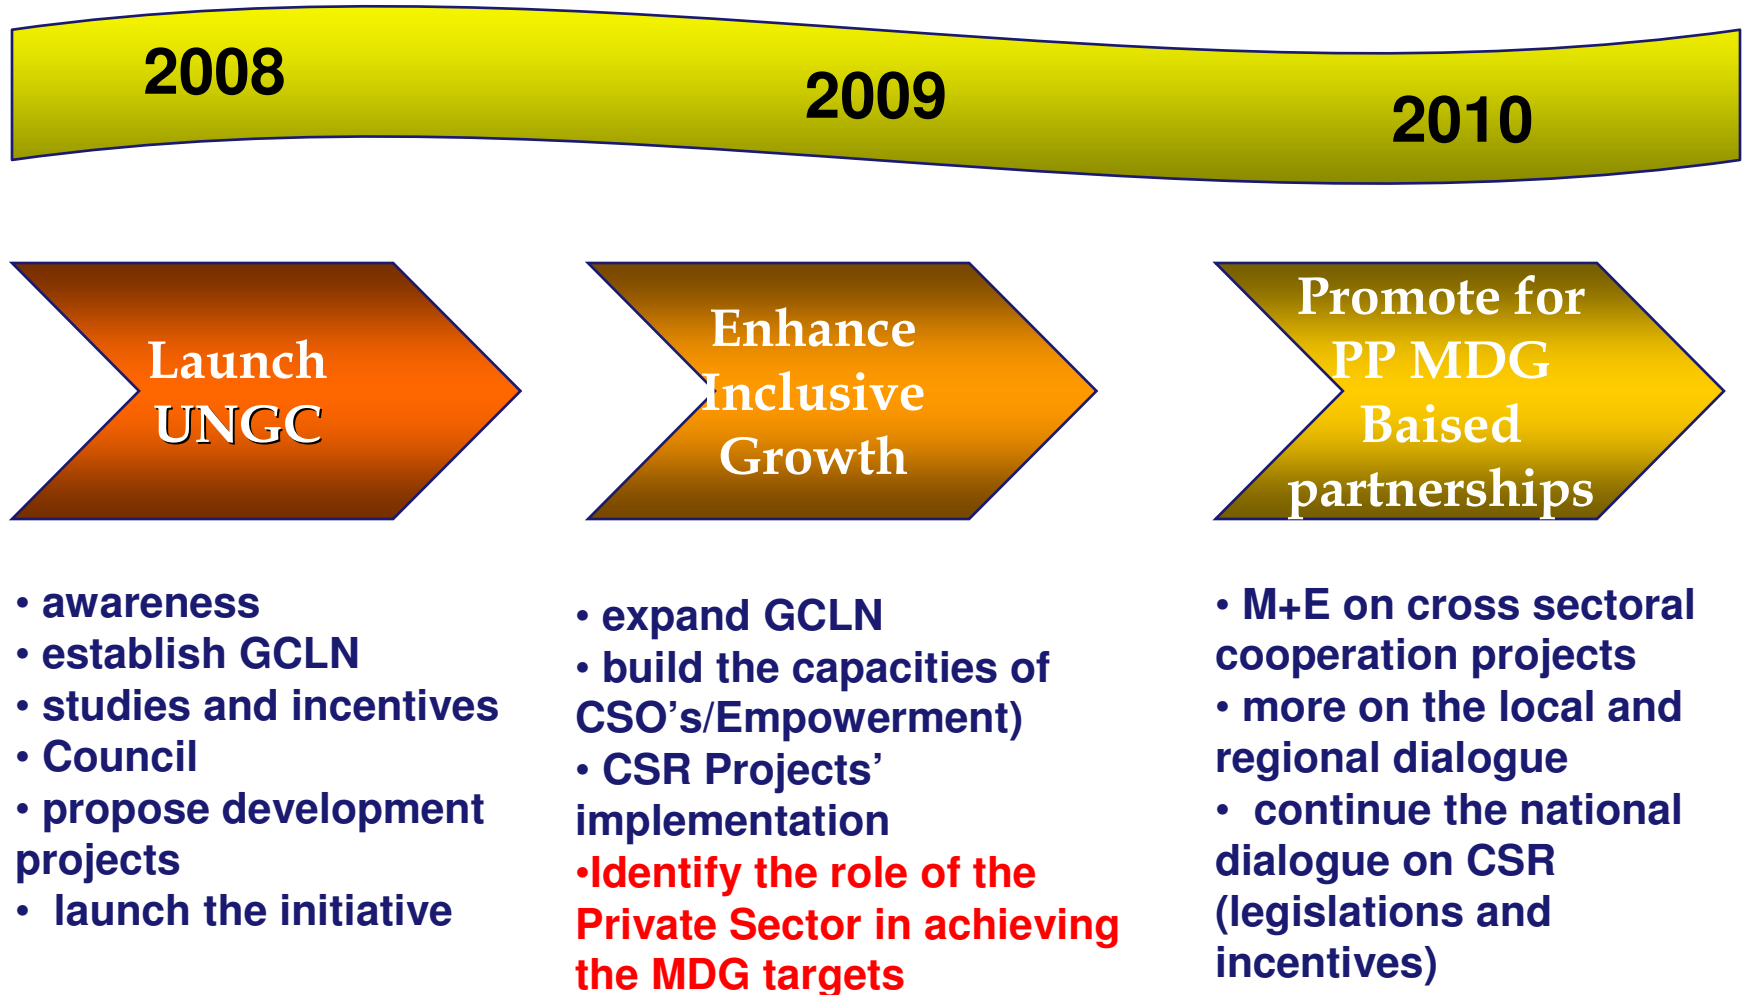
2008

2009

2010

Launch UNGC

Enhance Inclusive Growth

Promote for PP MDG Baised partnerships

• awareness
• establish GCLN
• studies and incentives
• Council
• propose development projects
• launch the initiative

• expand GCLN
• build the capacities of CSO's/Empowerment)
• CSR Projects' implementation
•Identify the role of the Private Sector in achieving the MDG targets

• M+E on cross sectoral cooperation projects
• more on the local and regional dialogue
• continue the national dialogue on CSR (legislations and incentives)